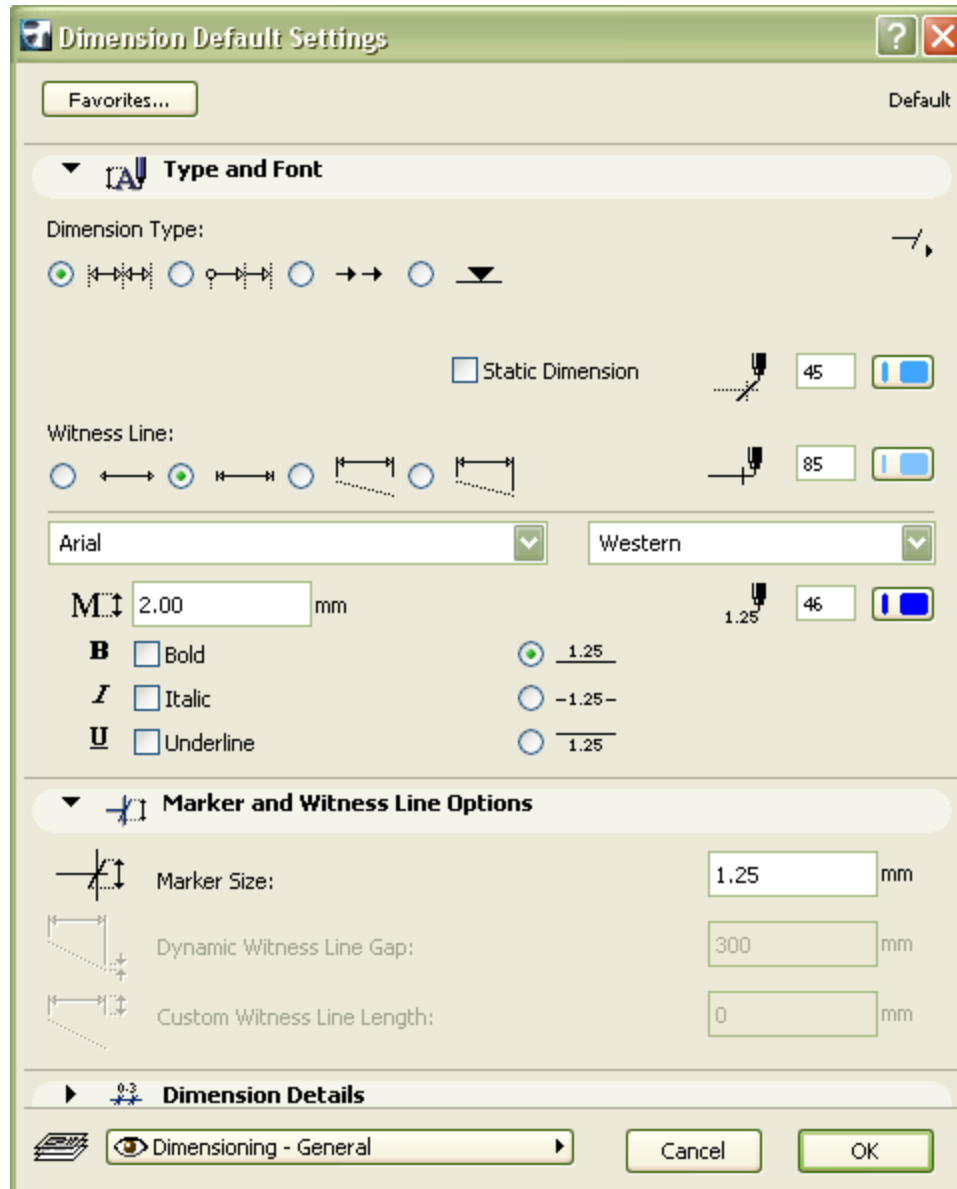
Dimension Default Settings

Favorites...

Default

Type and Font

Dimension Type:

Static Dimension

45

Witness Line:

85

Arial

Western

2.00 mm

1.25

46

Bold

1.25

Italic

–1.25–

Underline

1.25

Marker and Witness Line Options

Marker Size: 1.25 mm

Dynamic Witness Line Gap: 300 mm

Custom Witness Line Length: 0 mm

Dimension Details

Dimensioning - General

Cancel

OK